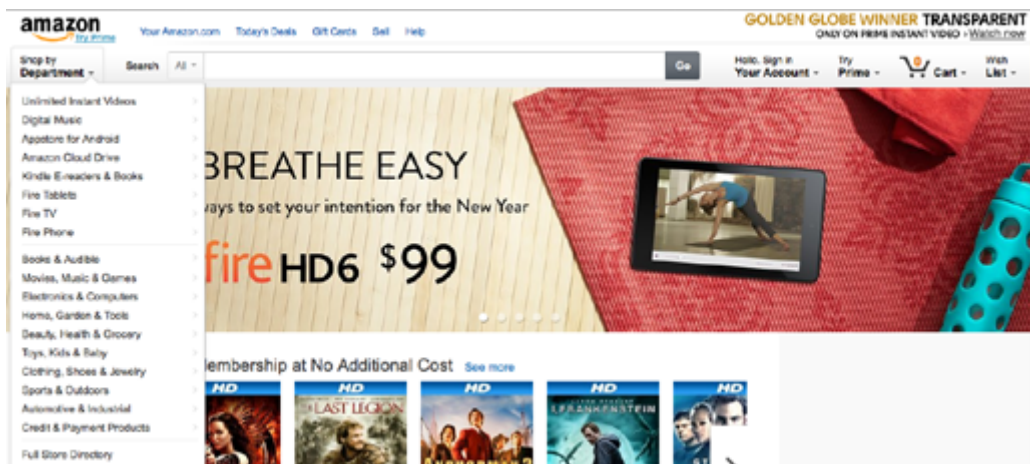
amazon
Try Prime

Your Amazon.com Today's Deals Gift Cards Sell Help

GOLDEN GLOBE WINNER TRANSPARENT
ONLY ON PRIME INSTANT VIDEO › Watch now

Shop by Department

Search All

Go

Hello. Sign in Your Account

Try Prime

0 Cart

Wish List

Unlimited Instant Videos
Digital Music
Appstore for Android
Amazon Cloud Drive
Kindle E-readers & Books
Fire Tablets
Fire TV
Fire Phone

Books & Audible
Movies, Music & Games
Electronics & Computers
Home, Garden & Tools
Beauty, Health & Grocery
Toys, Kids & Baby
Clothing, Shoes & Jewelry
Sports & Outdoors
Automotive & Industrial
Credit & Payment Products

Full Store Directory

BREATHE EASY
ays to set your intention for the New Year

fire HD6 $99

lembership at No Additional Cost See more

HD
HD
THE LAST LEGION
HD
HD
I, FRANKENSTEIN
HD